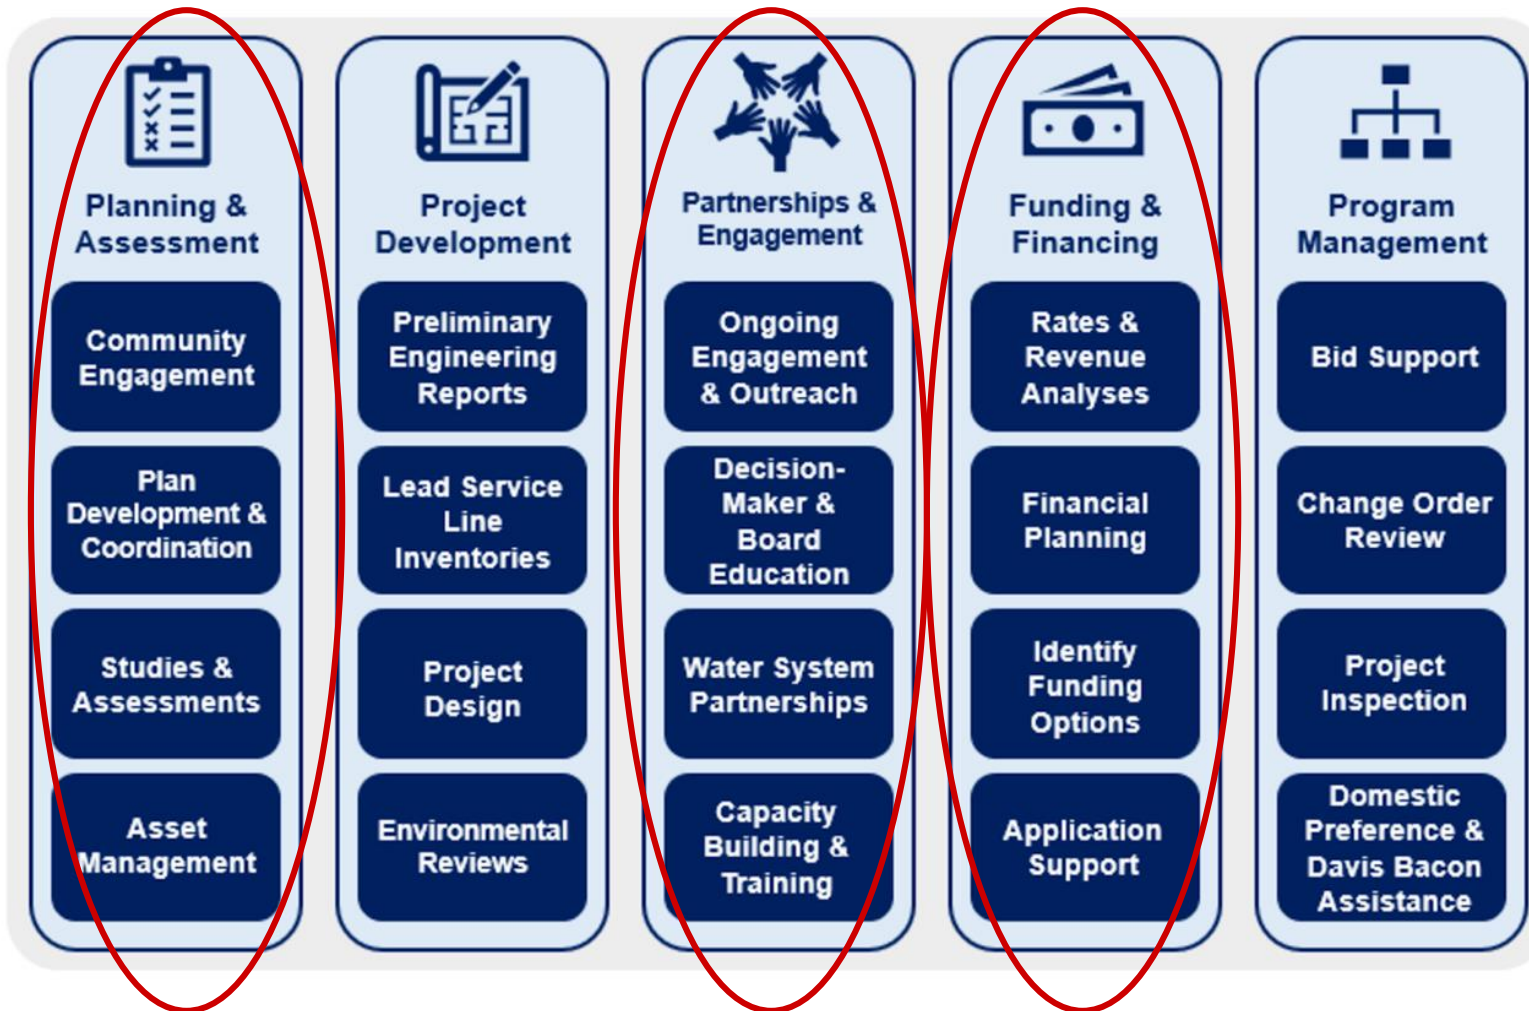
Planning & Assessment

Community Engagement

Plan Development & Coordination

Studies & Assessments

Asset Management

Project Development

Preliminary Engineering Reports

Lead Service Line Inventories

Project Design

Environmental Reviews

Partnerships & Engagement

Ongoing Engagement & Outreach

Decision-Maker & Board Education

Water System Partnerships

Capacity Building & Training

Funding & Financing

Rates & Revenue Analyses

Financial Planning

Identify Funding Options

Application Support

Program Management

Bid Support

Change Order Review

Project Inspection

Domestic Preference & Davis Bacon Assistance